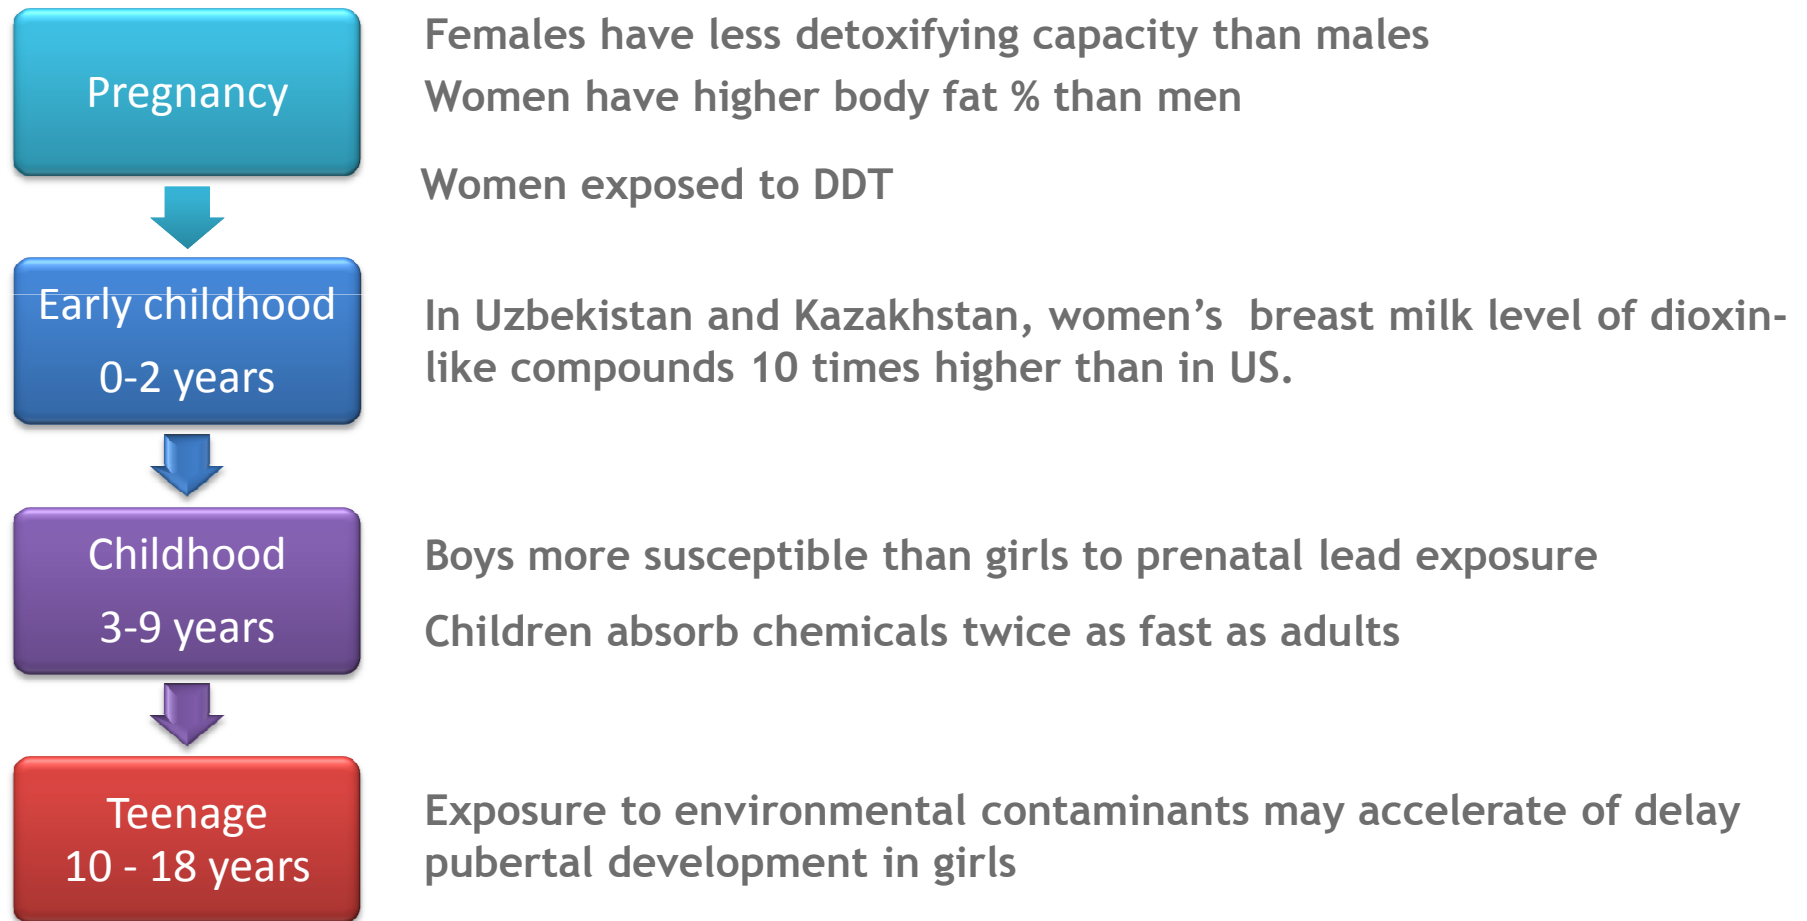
Pregnancy

Females have less detoxifying capacity than males

Women have higher body fat % than men

Women exposed to DDT

Early childhood

0-2 years

In Uzbekistan and Kazakhstan, women’s breast milk level of dioxin-like compounds 10 times higher than in US.

Childhood

3-9 years

Boys more susceptible than girls to prenatal lead exposure

Children absorb chemicals twice as fast as adults

Teenage

10 - 18 years

Exposure to environmental contaminants may accelerate of delay pubertal development in girls